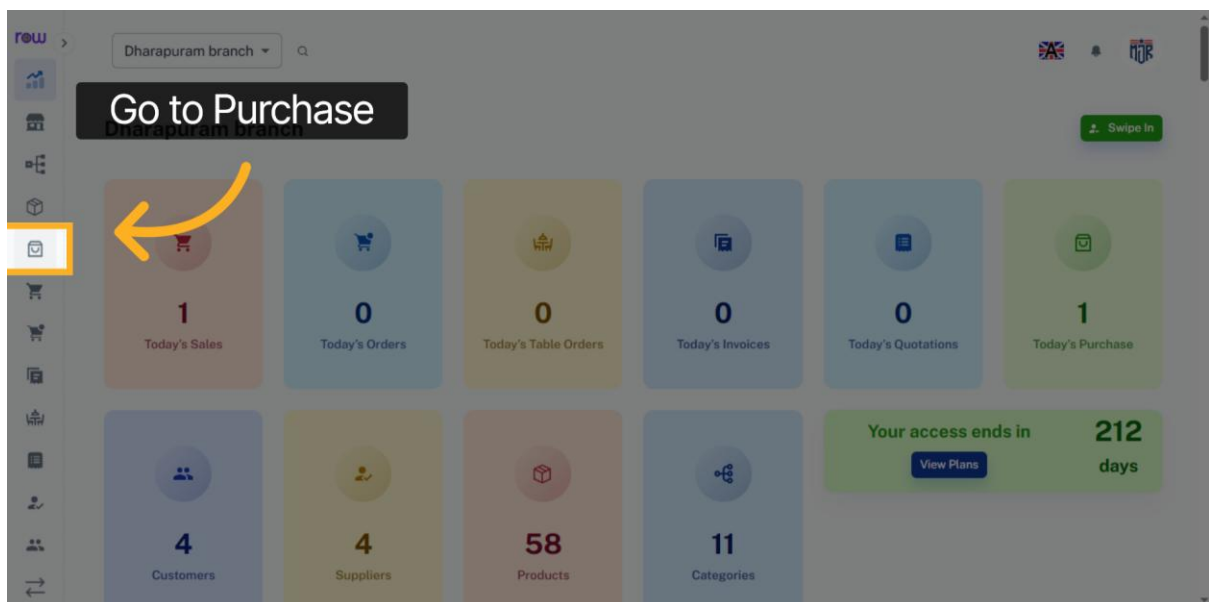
row

Dharapuram branch

Go to Purchase

Dharapuram branch

Swipe In

1
Today's Sales

0
Today's Orders

0
Today's Table Orders

0
Today's Invoices

0
Today's Quotations

1
Today's Purchase

4
Customers

4
Suppliers

58
Products

11
Categories

Your access ends in
212
days
View Plans